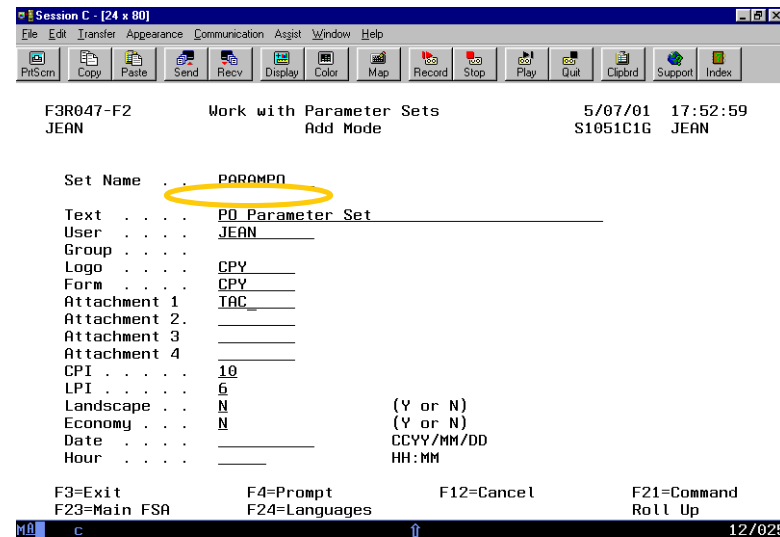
Session C - [24 x 80]

File Edit Transfer Appearance Communication Assist Window Help

PrtScrn Copy Paste Send Recv Display Color Map Record Stop Play Quit Clipbrd Support Index

F3R047-F2 Work with Parameter Sets 5/07/01 17:52:59
JEAN Add Mode S1051C1G JEAN

Set Name . . PARAMPO

Text . . . . PO Parameter Set
User . . . . JEAN
Group . . . .
Logo . . . . CPY
Form . . . . CPY
Attachment 1 TAC
Attachment 2.
Attachment 3
Attachment 4
CPI . . . . . 10
LPI . . . . . 6
Landscape . . N (Y or N)
Economy . . . N (Y or N)
Date . . . . CCYY/MM/DD
Hour . . . . HH:MM

F3=Exit F4=Prompt F12=Cancel F21=Command
F23=Main FSA F24=Languages Roll Up

MA c 12/025